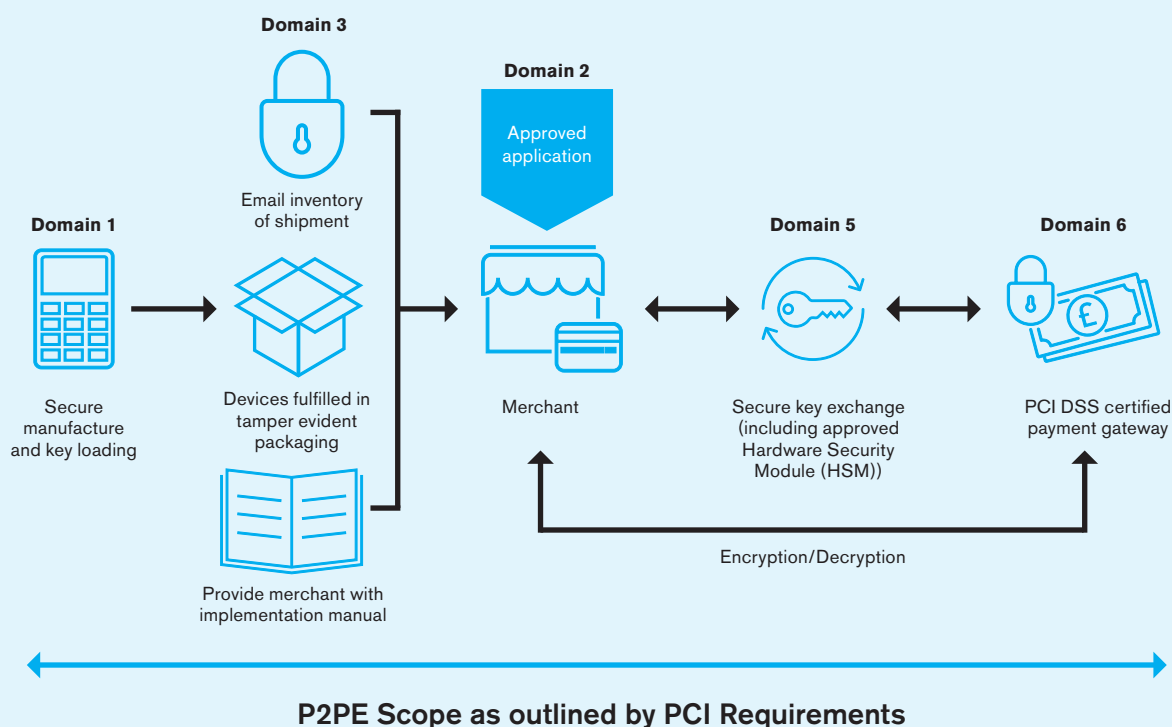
Domain 3

Email inventory of shipment

Devices fulfilled in tamper evident packaging

Provide merchant with implementation manual

Domain 1

Secure manufacture and key loading

Domain 2

Approved application

Merchant

Domain 5

Secure key exchange (including approved Hardware Security Module (HSM))

Domain 6

£

PCI DSS certified payment gateway

Encryption/Decryption

P2PE Scope as outlined by PCI Requirements